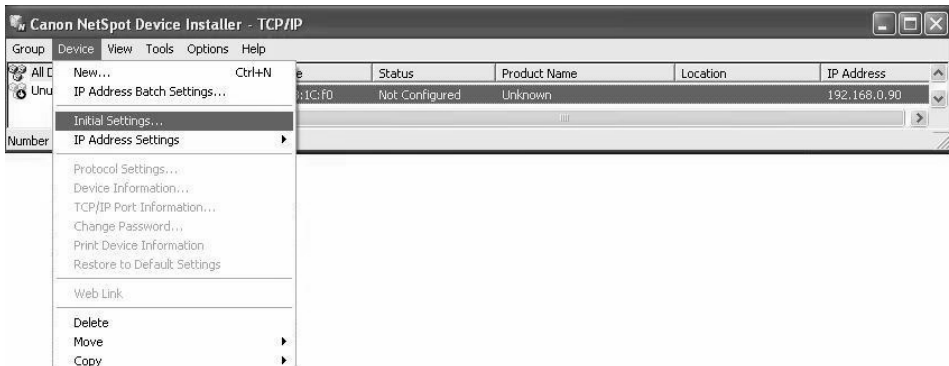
Canon NetSpot Device Installer - TCP/IP

Group Device View Tools Options Help

All D
Unu

Number

New... Ctrl+N
IP Address Batch Settings...
Initial Settings...
IP Address Settings
Protocol Settings...
Device Information...
TCP/IP Port Information...
Change Password...
Print Device Information
Restore to Default Settings
Web Link
Delete
Move
Copy

| e | Status | Product Name | Location | IP Address |
|---|---|---|---|---|
| :1C:f0 | Not Configured | Unknown | | 192.168.0.90 |